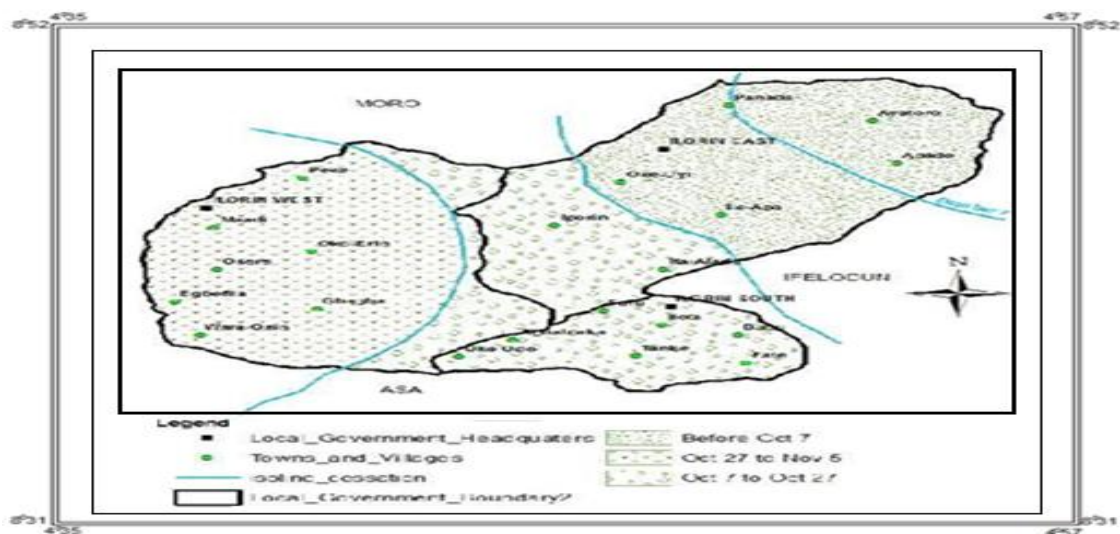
4°35
8°52
4°57
8°52

MORO
Panada
Aratoro
ILORIN EAST
Apado
Oke-Oyi
ILORIN WEST
Ipokin
Eo-Apo
IFELODUN
N
ILORIN SOUTH
Ilota
Tanke
ASA

Legend
Local_Government_Headquaters
Towns_and_Villages
isoline_cessation
Local_Government_Boundary2
Before Oct 7
Oct 27 to Nov 5
Oct 7 to Oct 27

8°31
4°35
4°57
8°31